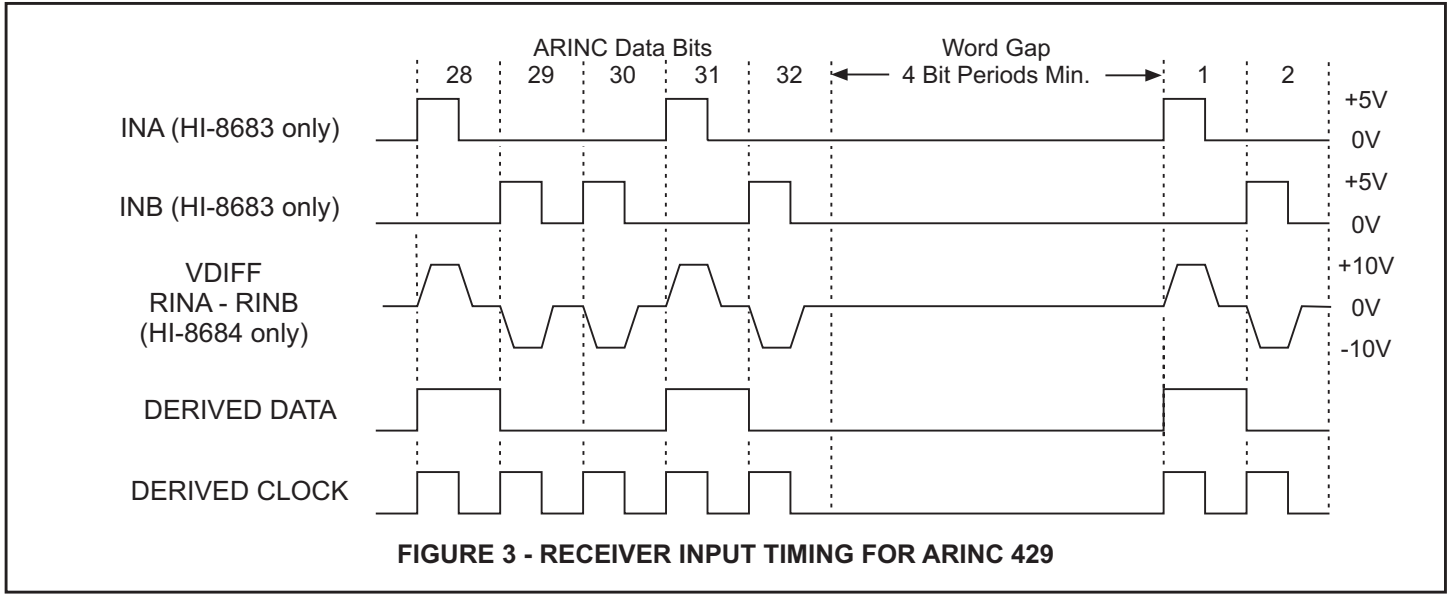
ARINC Data Bits

28 29 30 31 32

Word Gap
4 Bit Periods Min.

1 2

INA (HI-8683 only)

+5V
0V

INB (HI-8683 only)

+5V
0V

VDIFF
RINA - RINB
(HI-8684 only)

+10V
0V
-10V

DERIVED DATA

DERIVED CLOCK

FIGURE 3 - RECEIVER INPUT TIMING FOR ARINC 429